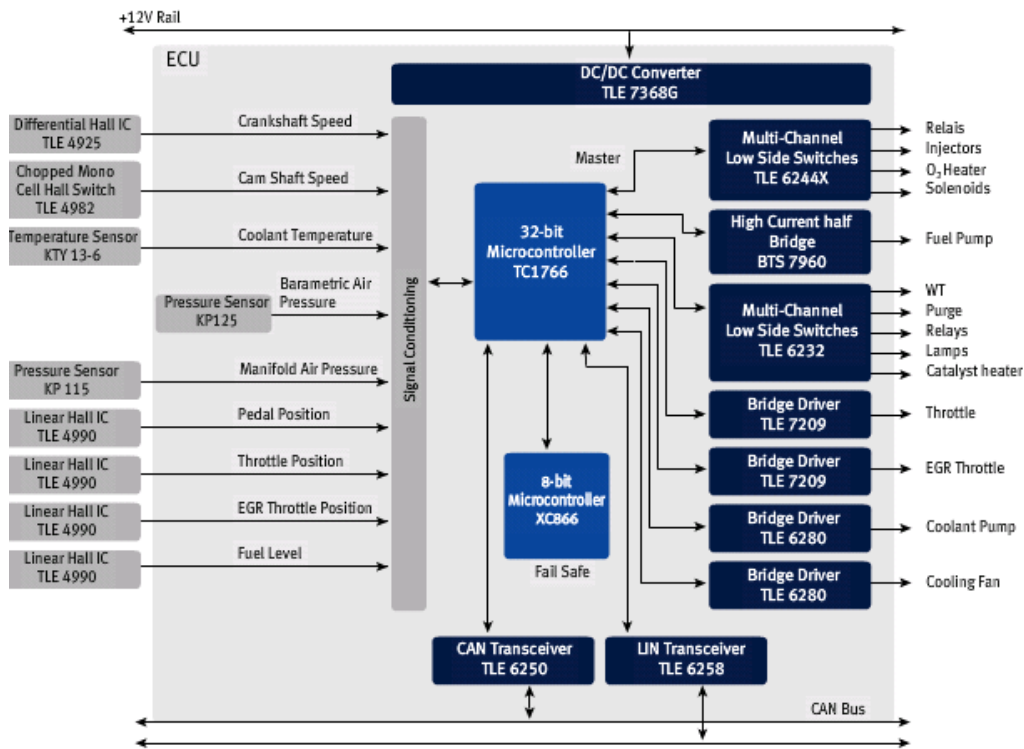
+12V Rail

ECU

DC/DC Converter
TLE 7368G

Differential Hall IC
TLE 4925

Crankshaft Speed

Chopped Mono Cell Hall Switch
TLE 4982

Cam Shaft Speed

Temperature Sensor
KTY 13-6

Coolant Temperature

Pressure Sensor
KP125

Barametric Air Pressure

Pressure Sensor
KP 115

Manifold Air Pressure

Linear Hall IC
TLE 4990

Pedal Position

Linear Hall IC
TLE 4990

Throttle Position

Linear Hall IC
TLE 4990

EGR Throttle Position

Linear Hall IC
TLE 4990

Fuel Level

Signal Conditioning

Master

32-bit
Microcontroller
TC1766

8-bit
Microcontroller
XC866

Fail Safe

Multi-Channel
Low Side Switches
TLE 6244X

Relais
Injectors
$O_2$ Heater
Solenoids

High Current half Bridge
BTS 7960

Fuel Pump

Multi-Channel
Low Side Switches
TLE 6232

WT
Purge
Relays
Lamps
Catalyst heater

Bridge Driver
TLE 7209

Throttle

Bridge Driver
TLE 7209

EGR Throttle

Bridge Driver
TLE 6280

Coolant Pump

Bridge Driver
TLE 6280

Cooling Fan

CAN Transceiver
TLE 6250

LIN Transceiver
TLE 6258

CAN Bus